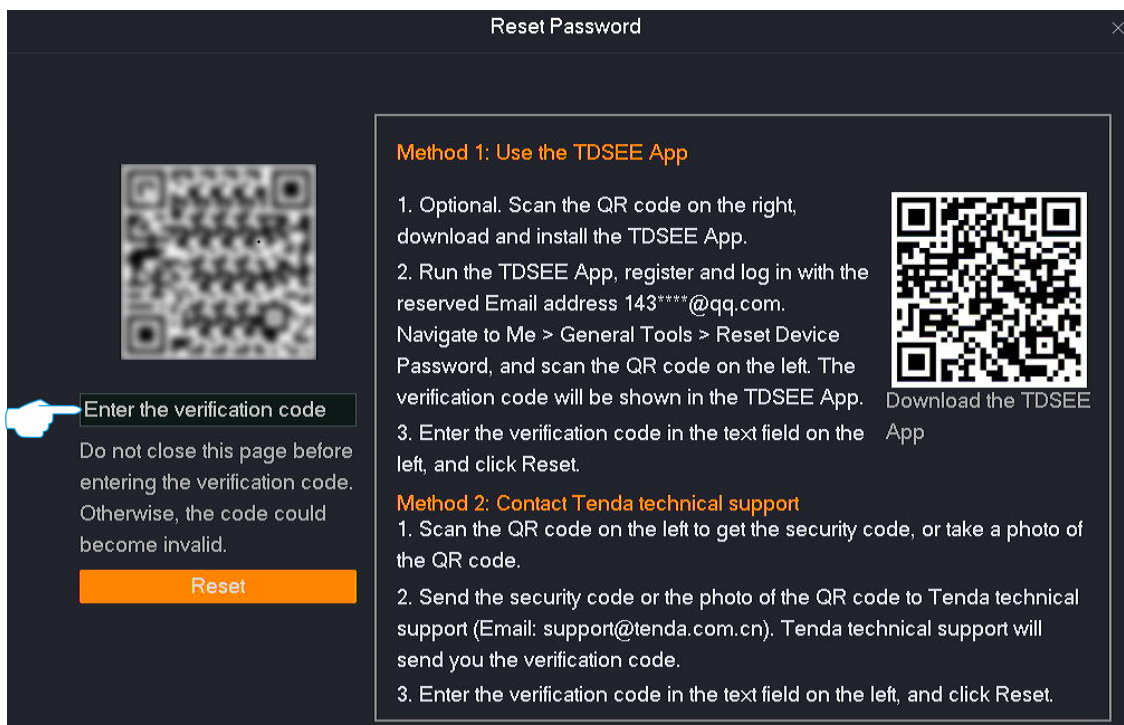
Reset Password

Enter the verification code

Do not close this page before entering the verification code. Otherwise, the code could become invalid.

Reset

Method 1: Use the TDSEE App

1. Optional. Scan the QR code on the right, download and install the TDSEE App.

2. Run the TDSEE App, register and log in with the reserved Email address 143****@qq.com. Navigate to Me > General Tools > Reset Device Password, and scan the QR code on the left. The verification code will be shown in the TDSEE App.

3. Enter the verification code in the text field on the left, and click Reset.

Download the TDSEE App

Method 2: Contact Tenda technical support

1. Scan the QR code on the left to get the security code, or take a photo of the QR code.

2. Send the security code or the photo of the QR code to Tenda technical support (Email: support@tenda.com.cn). Tenda technical support will send you the verification code.

3. Enter the verification code in the text field on the left, and click Reset.